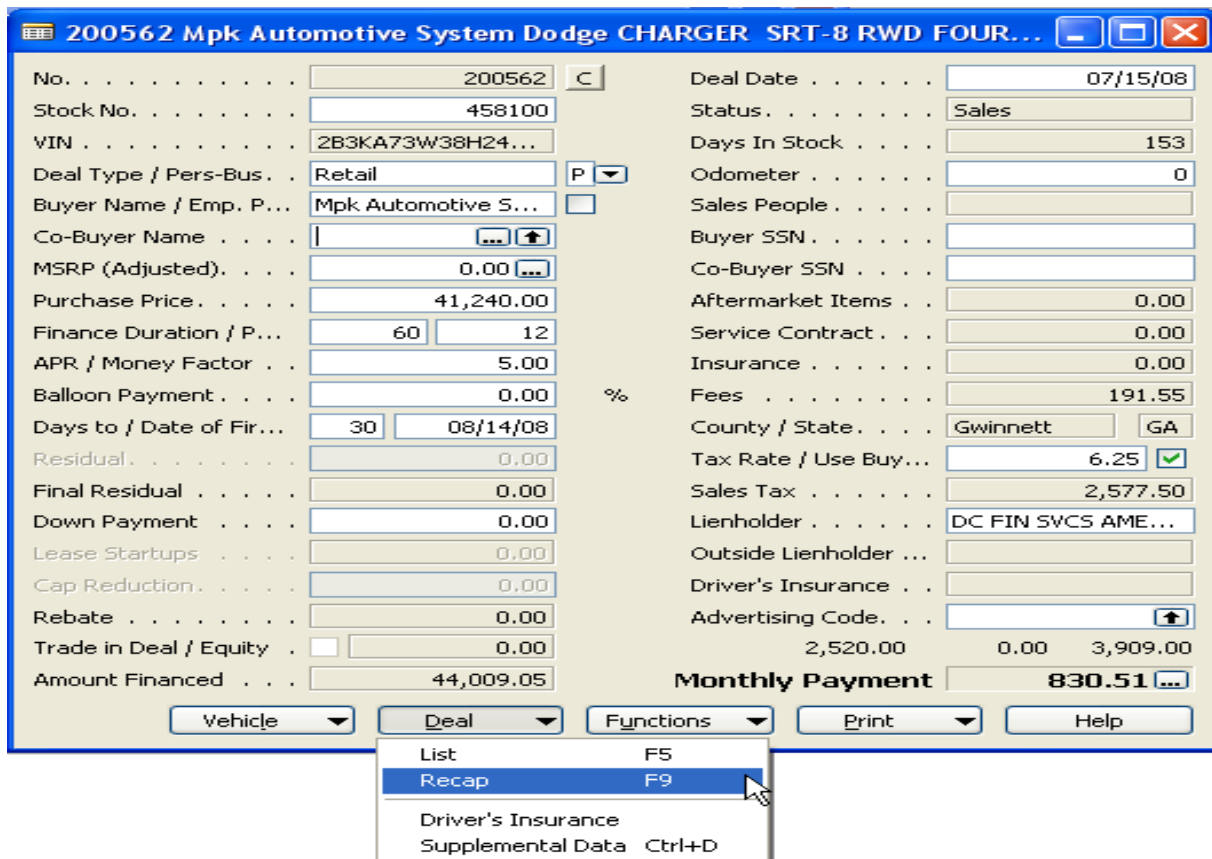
200562 Mpk Automotive System Dodge CHARGER SRT-8 RWD FOUR...

No. . . . . . . . . . 200562 C
Stock No. . . . . . . . 458100
VIN . . . . . . . . . 2B3KA73W38H24...
Deal Type / Pers-Bus . . Retail P
Buyer Name / Emp. P... Mpk Automotive S...
Co-Buyer Name . . . .
MSRP (Adjusted). . . . 0.00
Purchase Price. . . . . 41,240.00
Finance Duration / P... 60 12
APR / Money Factor . . 5.00
Balloon Payment . . . . 0.00 %
Days to / Date of Fir... 30 08/14/08
Residual. . . . . . . 0.00
Final Residual . . . . . 0.00
Down Payment . . . . 0.00
Lease Startups . . . . 0.00
Cap Reduction. . . . . 0.00
Rebate . . . . . . . 0.00
Trade in Deal / Equity . 0.00
Amount Financed . . . 44,009.05

Deal Date . . . . . . 07/15/08
Status. . . . . . . . Sales
Days In Stock . . . . 153
Odometer . . . . . . 0
Sales People . . . . . .
Buyer SSN . . . . .
Co-Buyer SSN . . . .
Aftermarket Items . . 0.00
Service Contract . . . 0.00
Insurance . . . . . . 0.00
Fees . . . . . . . 191.55
County / State. . . . Gwinnett GA
Tax Rate / Use Buy... 6.25
Sales Tax . . . . . . 2,577.50
Lienholder . . . . . . DC FIN SVCS AME...
Outside Lienholder ...
Driver's Insurance . .
Advertising Code. . .
2,520.00 0.00 3,909.00
Monthly Payment 830.51

Vehicle Deal Functions Print Help

List F5
Recap F9
Driver's Insurance
Supplemental Data Ctrl+D